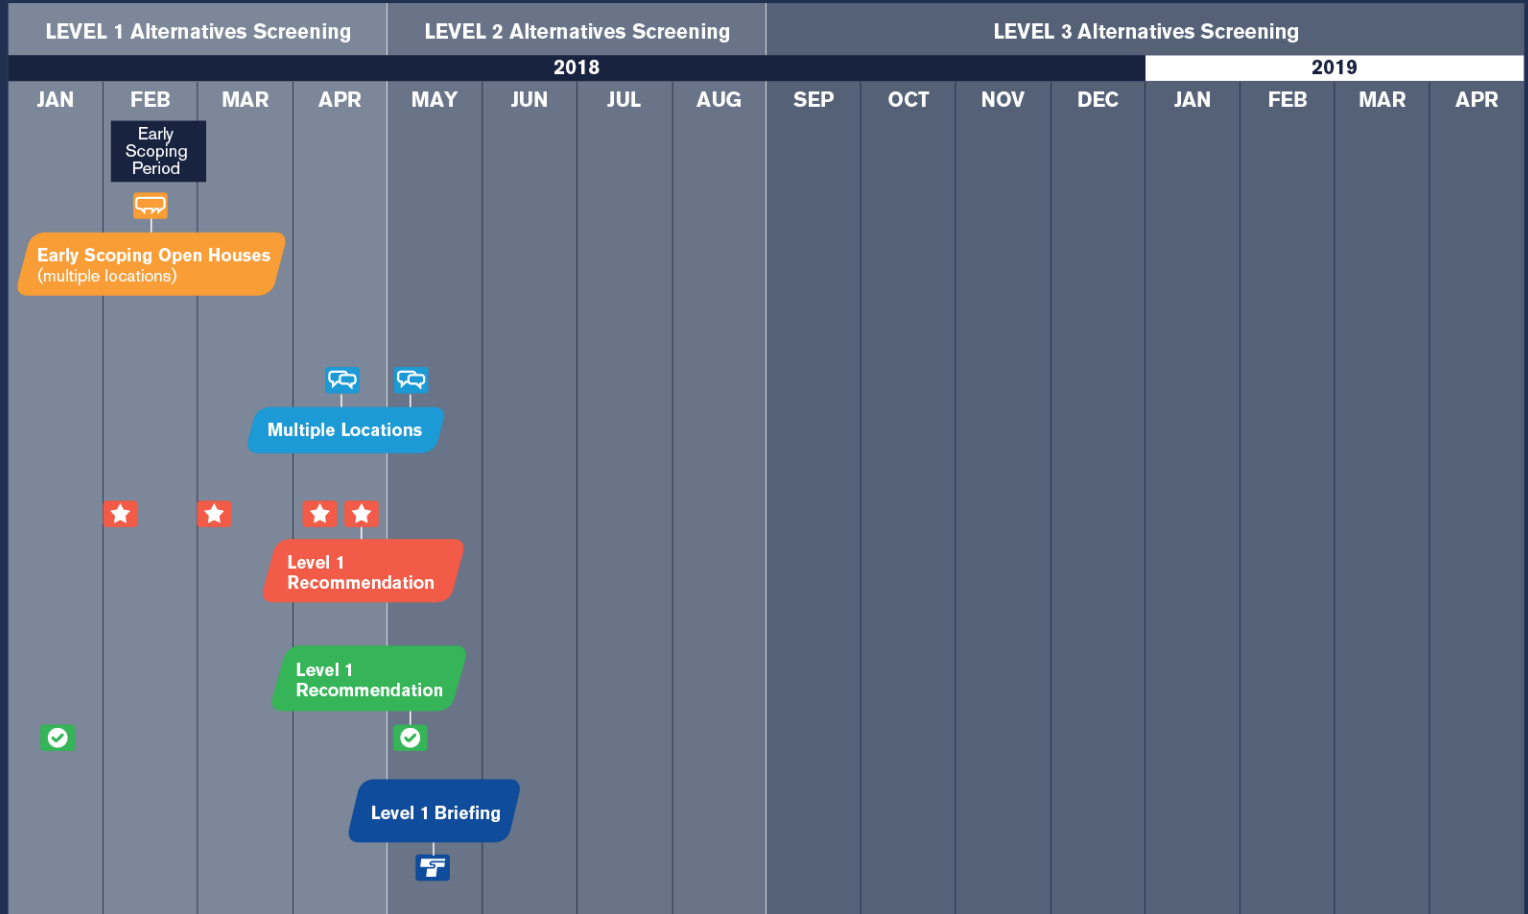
LEVEL 1 Alternatives Screening | LEVEL 2 Alternatives Screening | LEVEL 3 Alternatives Screening

2018 | 2019

| JAN | FEB | MAR | APR | MAY | JUN | JUL | AUG | SEP | OCT | NOV | DEC | JAN | FEB | MAR | APR |
|---|---|---|---|---|---|---|---|---|---|---|---|---|---|---|---|

Early Scoping Period

Early Scoping Open Houses (multiple locations)

Multiple Locations

Level 1 Recommendation

Level 1 Recommendation

Level 1 Briefing